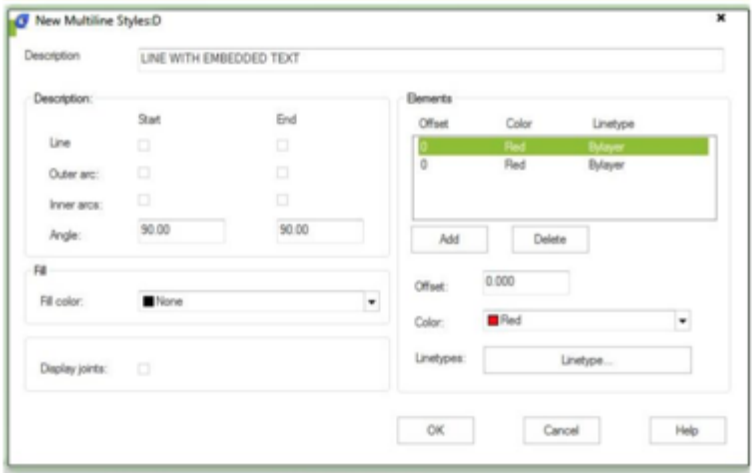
New Multiline Styles:D

Description LINE WITH EMBEDDED TEXT

Description:

Start End

Line

Outer arc:

Inner arcs:

Angle: 90.00 90.00

Fill

Fill color: None

Display joints:

Elements

| Offset | Color | Linetype |
|---|---|---|
| 0 | Red | Bylayer |
| 0 | Red | Bylayer |

Add Delete

Offset: 0.000

Color: Red

Linetypes: Linetype...

OK Cancel Help